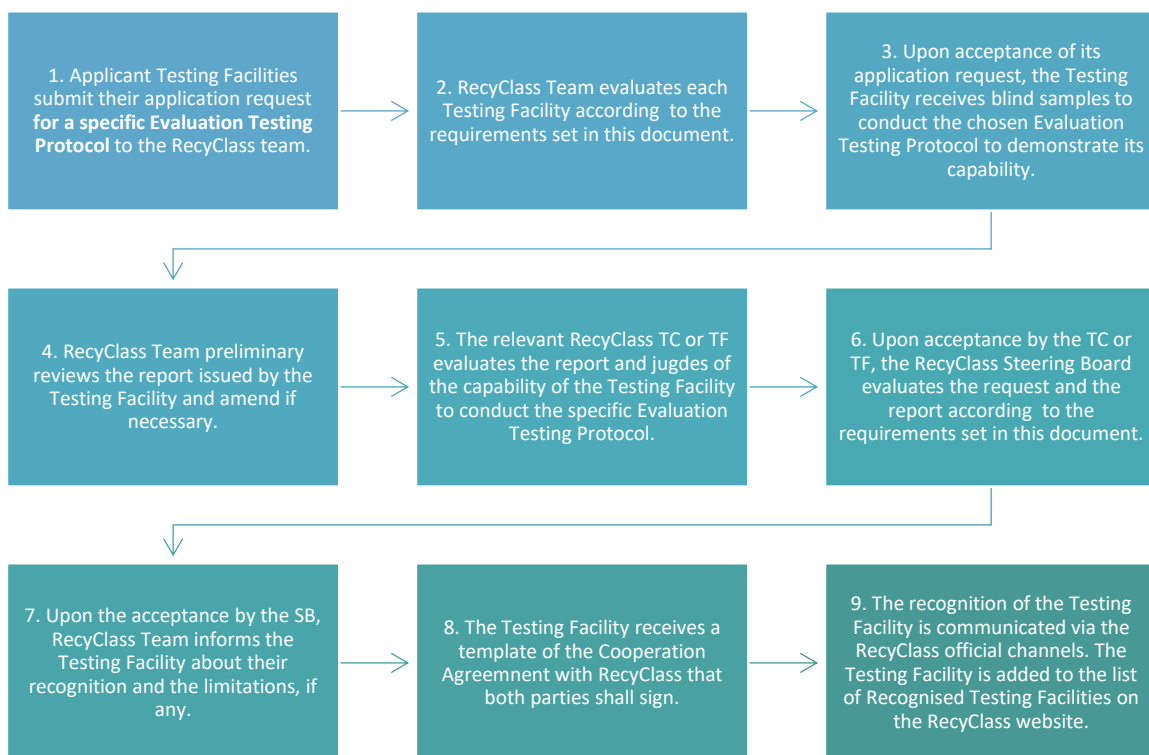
1. Applicant Testing Facilities submit their application request **for a specific Evaluation Testing Protocol** to the RecyClass team.

2. RecyClass Team evaluates each Testing Facility according to the requirements set in this document.

3. Upon acceptance of its application request, the Testing Facility receives blind samples to conduct the chosen Evaluation Testing Protocol to demonstrate its capability.

4. RecyClass Team preliminary reviews the report issued by the Testing Facility and amend if necessary.

5. The relevant RecyClass TC or TF evaluates the report and jugdes of the capability of the Testing Facility to conduct the specific Evaluation Testing Protocol.

6. Upon acceptance by the TC or TF, the RecyClass Steering Board evaluates the request and the report according to the requirements set in this document.

7. Upon the acceptance by the SB, RecyClass Team informs the Testing Facility about their recognition and the limitations, if any.

8. The Testing Facility receives a template of the Cooperation Agreemnent with RecyClass that both parties shall sign.

9. The recognition of the Testing Facility is communicated via the RecyClass official channels. The Testing Facility is added to the list of Recognised Testing Facilities on the RecyClass website.